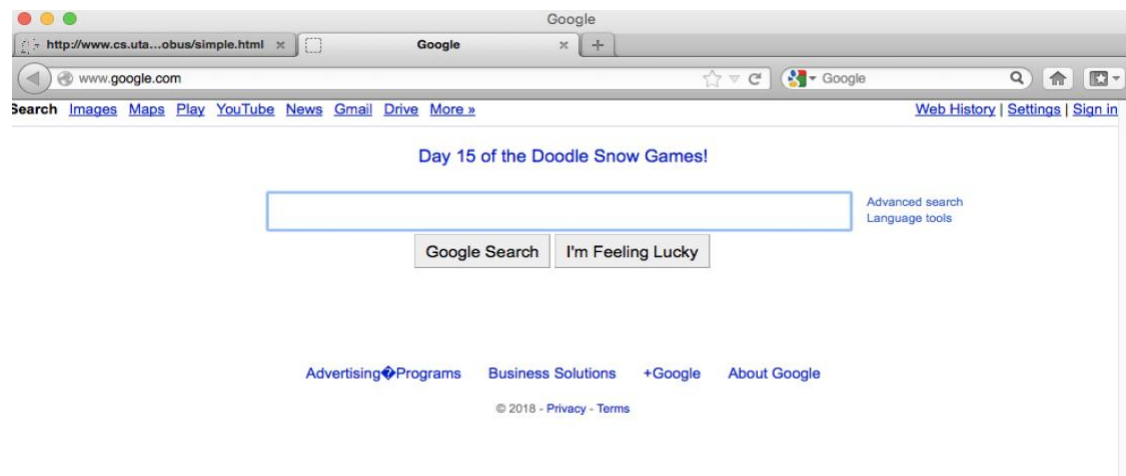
Google

http://www.cs.uta...obus/simple.html ×

Google ×

+

www.google.com

Google

Search Images Maps Play YouTube News Gmail Drive More »

Web History | Settings | Sign in

Day 15 of the Doodle Snow Games!

Advanced search
Language tools

Google Search I'm Feeling Lucky

Advertising�Programs Business Solutions +Google About Google

© 2018 - Privacy - Terms